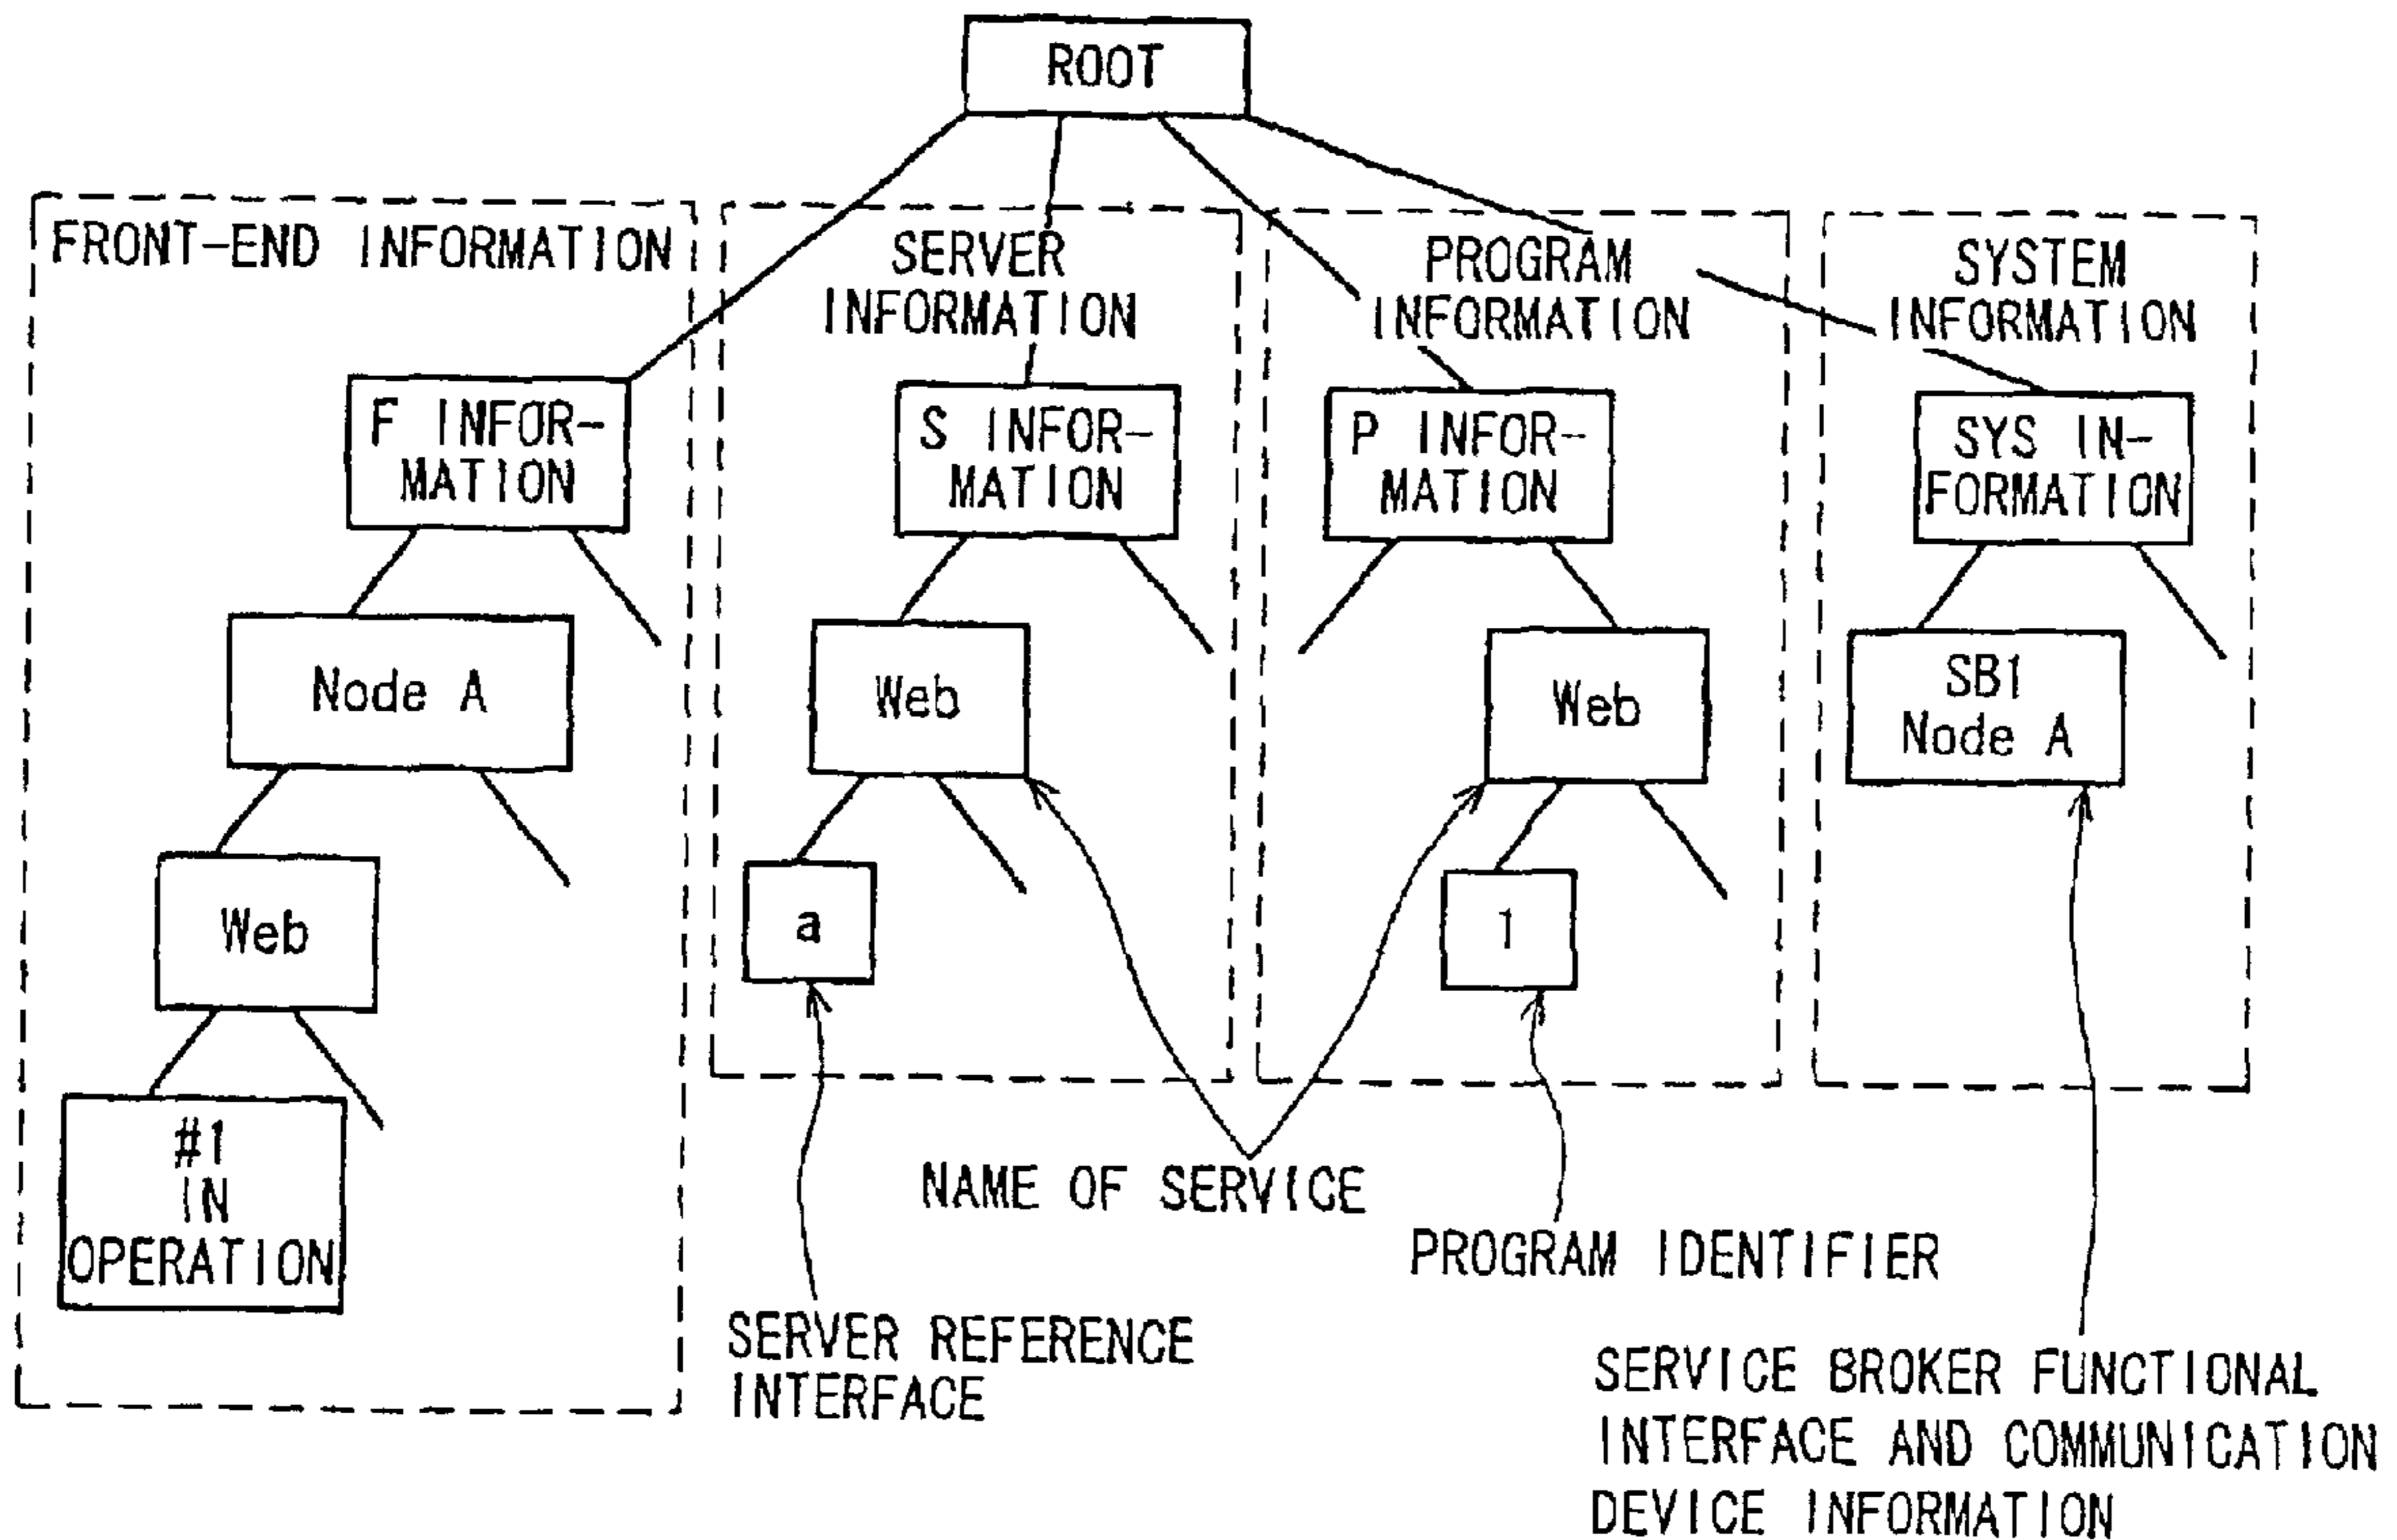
ROOT

FRONT-END INFORMATION

F INFORMATION

Node A

Web

#1
IN
OPERATION

SERVER INFORMATION

S INFORMATION

Web

a

PROGRAM INFORMATION

P INFORMATION

Web

1

SYSTEM INFORMATION

SYS INFORMATION

SB1
Node A

NAME OF SERVICE

PROGRAM IDENTIFIER

SERVER REFERENCE INTERFACE

SERVICE BROKER FUNCTIONAL INTERFACE AND COMMUNICATION DEVICE INFORMATION